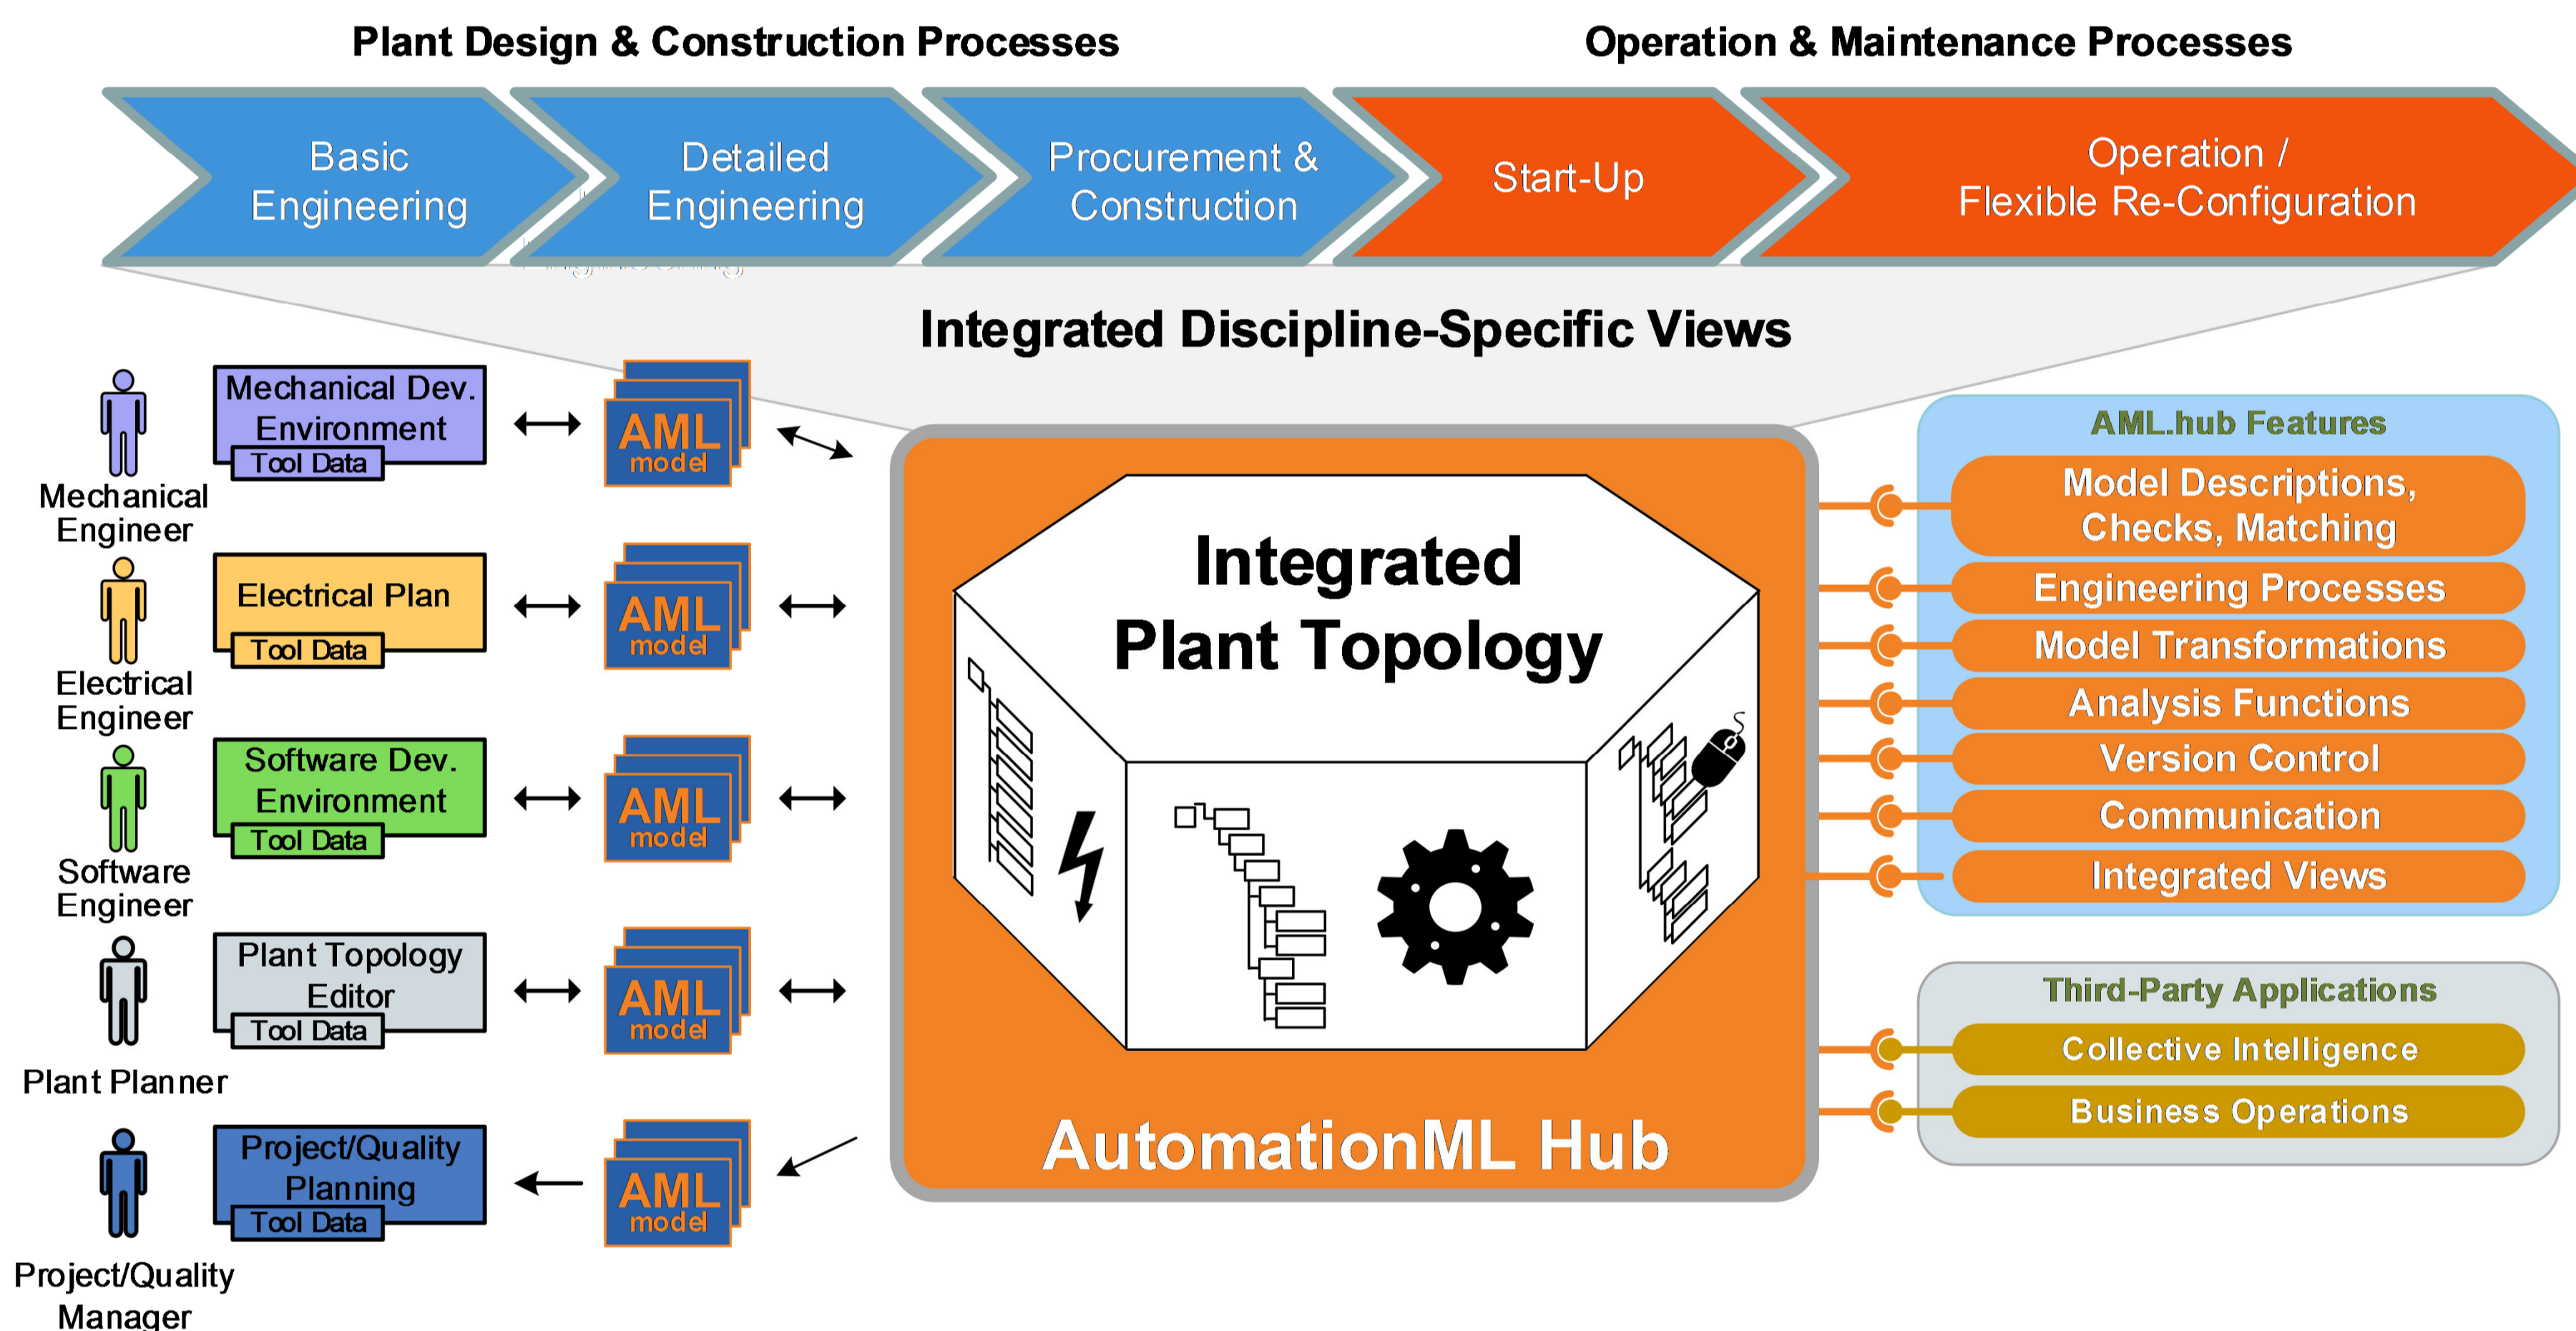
Plant Design & Construction Processes

Operation & Maintenance Processes

Basic Engineering

Detailed Engineering

Procurement & Construction

Start-Up

Operation / Flexible Re-Configuration

Integrated Discipline-Specific Views

Mechanical Dev. Environment
Tool Data

Mechanical Engineer

AML model

Electrical Plan
Tool Data

Electrical Engineer

AML model

Software Dev. Environment
Tool Data

Software Engineer

AML model

Plant Topology Editor
Tool Data

Plant Planner

AML model

Project/Quality Planning
Tool Data

Project/Quality Manager

AML model

Integrated Plant Topology

AutomationML Hub

AML.hub Features

Model Descriptions, Checks, Matching

Engineering Processes

Model Transformations

Analysis Functions

Version Control

Communication

Integrated Views

Third-Party Applications

Collective Intelligence

Business Operations